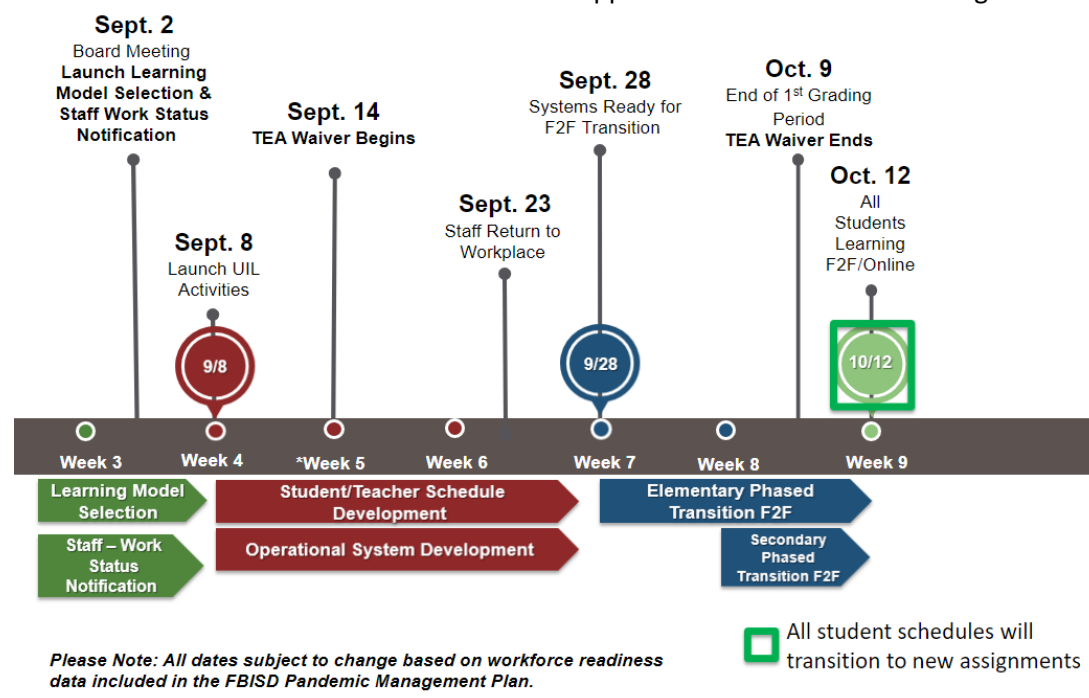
Sept. 2
Board Meeting
Launch Learning Model Selection & Staff Work Status Notification

Sept. 14
TEA Waiver Begins

Sept. 28
Systems Ready for F2F Transition

Oct. 9
End of 1$^{st}$ Grading Period
TEA Waiver Ends

Oct. 12
All Students Learning F2F/Online

Sept. 23
Staff Return to Workplace

Sept. 8
Launch UIL Activities

9/8

9/28

10/12

Week 3
Week 4
*Week 5
Week 6
Week 7
Week 8
Week 9

Learning Model Selection

Staff – Work Status Notification

Student/Teacher Schedule Development

Operational System Development

Elementary Phased Transition F2F

Secondary Phased Transition F2F

All student schedules will transition to new assignments

Please Note: All dates subject to change based on workforce readiness data included in the FBISD Pandemic Management Plan.